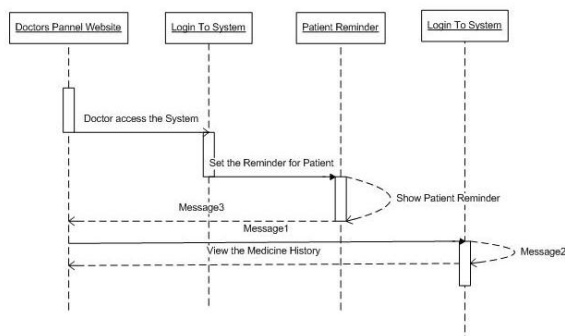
Doctors Pannel Website

Login To System

Patient Reminder

Login To System

Doctor access the System

Set the Reminder for Patient

Show Patient Reminder

Message3

Message1

View the Medicine History

Message2